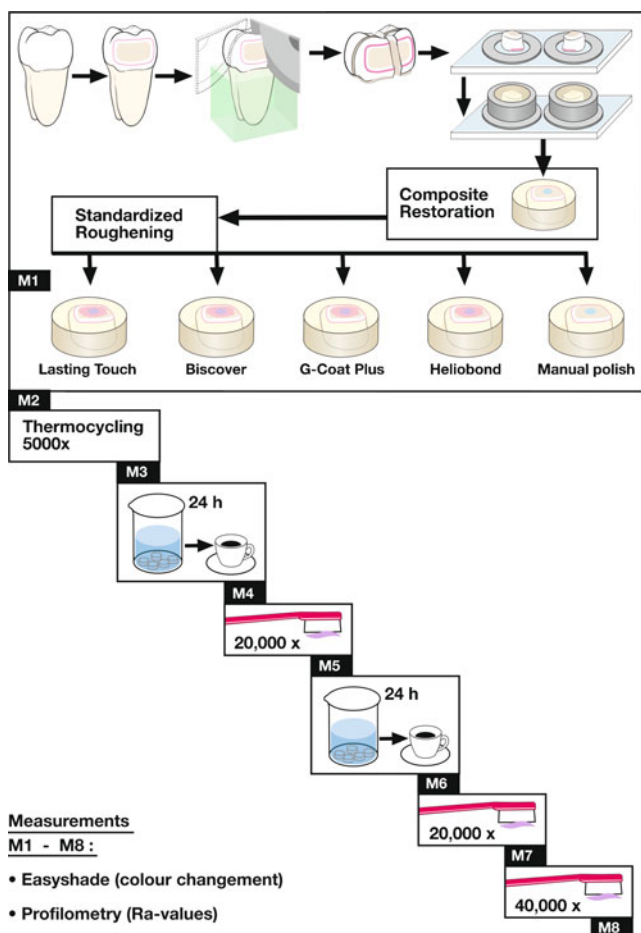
Composite Restoration

Standardized Roughening

M1

Lasting Touch

Biscover

G-Coat Plus

Heliobond

Manual polish

M2

Thermocycling 5000x

M3

24 h

M4

20,000 x

M5

24 h

M6

20,000 x

M7

40,000 x

M8

Measurements

M1 - M8 :

• Easyshade (colour changement)

• Profilometry (Ra-values)